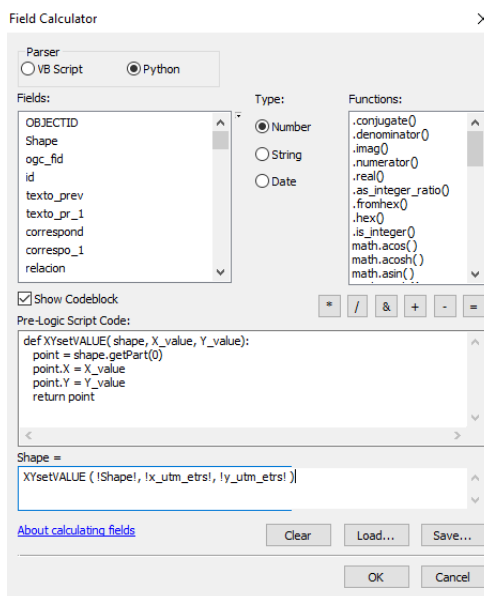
Field Calculator

Parser
VB Script
Python

Fields:
OBJECTID
Shape
ogc_fid
id
texto_prev
texto_pr_1
correspond
correspo_1
relacion

Type:
Number
String
Date

Functions:
.conjugate()
.denominator()
.imag()
.numerator()
.real()
.as_integer_ratio()
.fromhex()
.hex()
.is_integer()
math.acos()
math.acosh()
math.asin()

Show Codeblock

* / & + - =

Pre-Logic Script Code:
def XYsetVALUE( shape, X_value, Y_value):
point = shape.getPart(0)
point.X = X_value
point.Y = Y_value
return point

Shape =
XYsetVALUE ( !Shape!, !x_utm_etrs!, !y_utm_etrs! )

About calculating fields

Clear
Load...
Save...
OK
Cancel